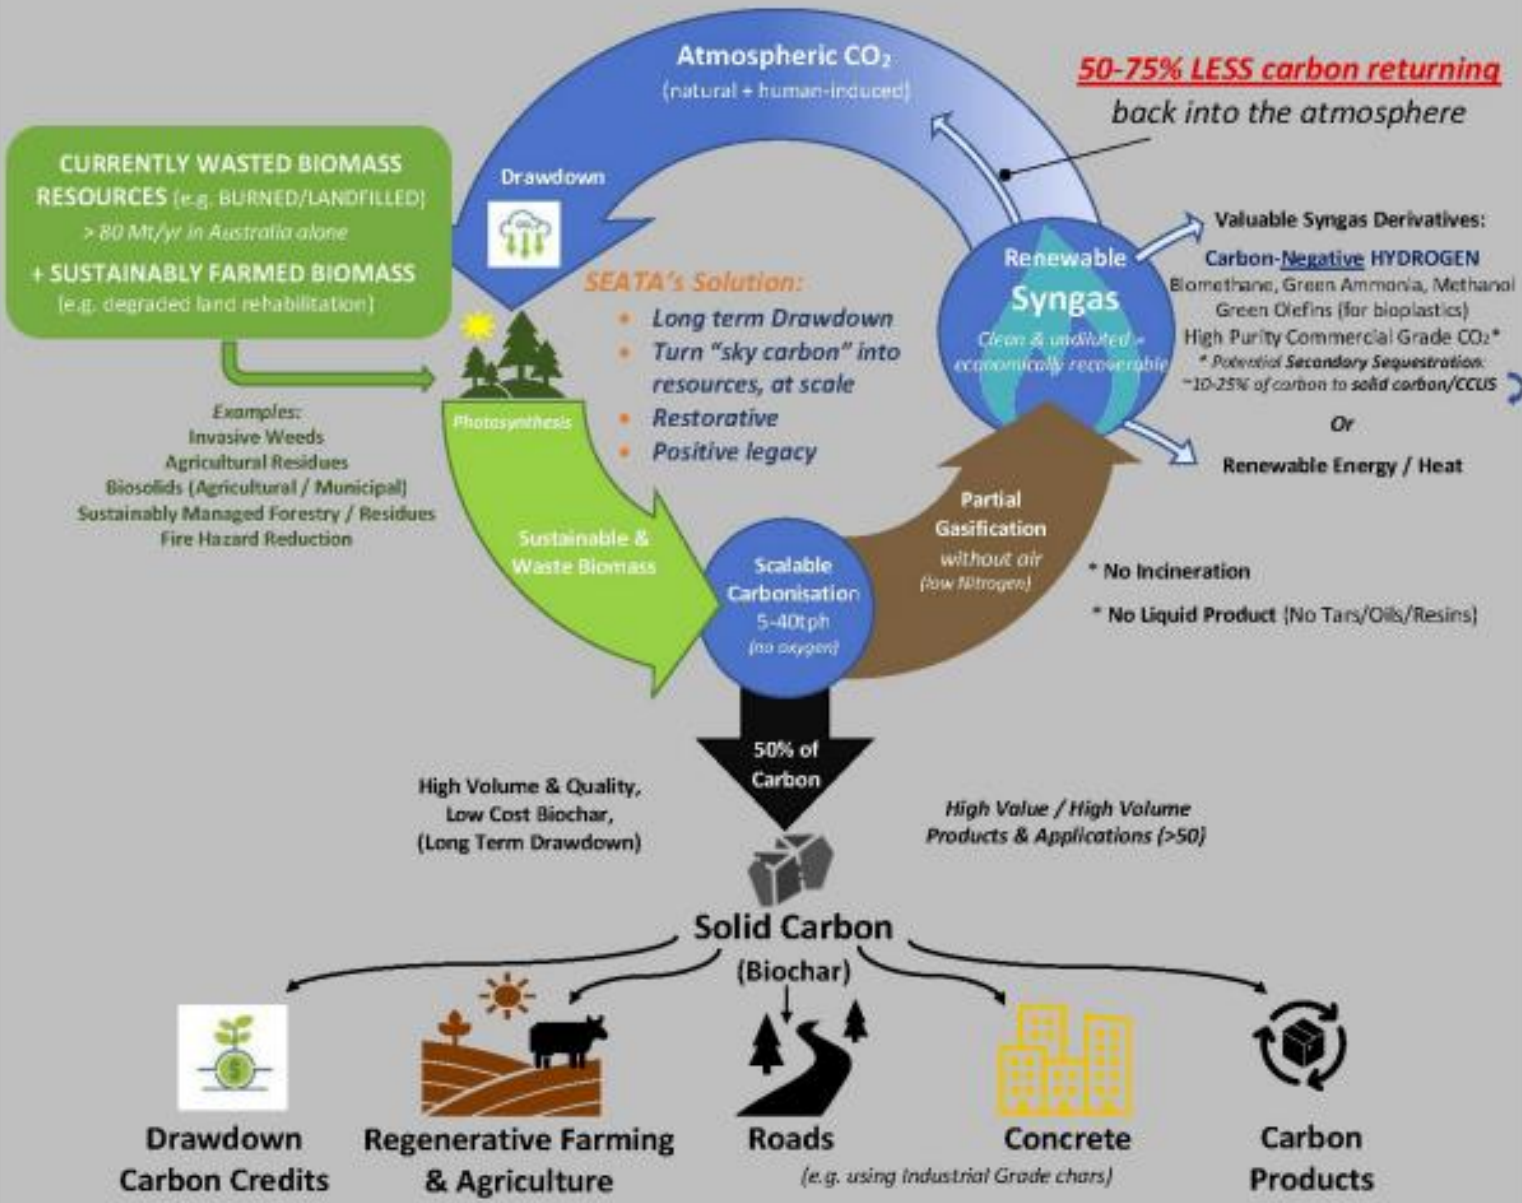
Atmospheric $CO_2$
(natural + human-induced)

50-75% LESS carbon returning
back into the atmosphere

CURRENTLY WASTED BIOMASS RESOURCES (e.g. BURNED/LANDFILLED)
> 80 Mt/yr in Australia alone
+ SUSTAINABLY FARMED BIOMASS
(e.g. degraded land rehabilitation)

Drawdown

$CO_2$

SEATA's Solution:
• Long term Drawdown
• Turn "sky carbon" into resources, at scale
• Restorative
• Positive legacy

Photosynthesis

Examples:
Invasive Weeds
Agricultural Residues
Biosolids (Agricultural / Municipal)
Sustainably Managed Forestry / Residues
Fire Hazard Reduction

Renewable
Syngas
Clean & undiluted = economically recoverable

Valuable Syngas Derivatives:
Carbon-Negative HYDROGEN
Biomethane, Green Ammonia, Methanol
Green Olefins (for bioplastics)
High Purity Commercial Grade $CO_2$*
* Potential Secondary Sequestration: ~10-25% of carbon to solid carbon/CCUS
Or
Renewable Energy / Heat

Sustainable & Waste Biomass

Scalable Carbonisation
5-40tph
(no oxygen)

Partial Gasification
without air
(low Nitrogen)

* No Incineration
* No Liquid Product (No Tars/Oils/Resins)

50% of Carbon

High Volume & Quality, Low Cost Biochar, (Long Term Drawdown)

High Value / High Volume Products & Applications (>50)

Solid Carbon
(Biochar)

$

Drawdown Carbon Credits

Regenerative Farming & Agriculture

Roads

Concrete
(e.g. using Industrial Grade chars)

Carbon Products